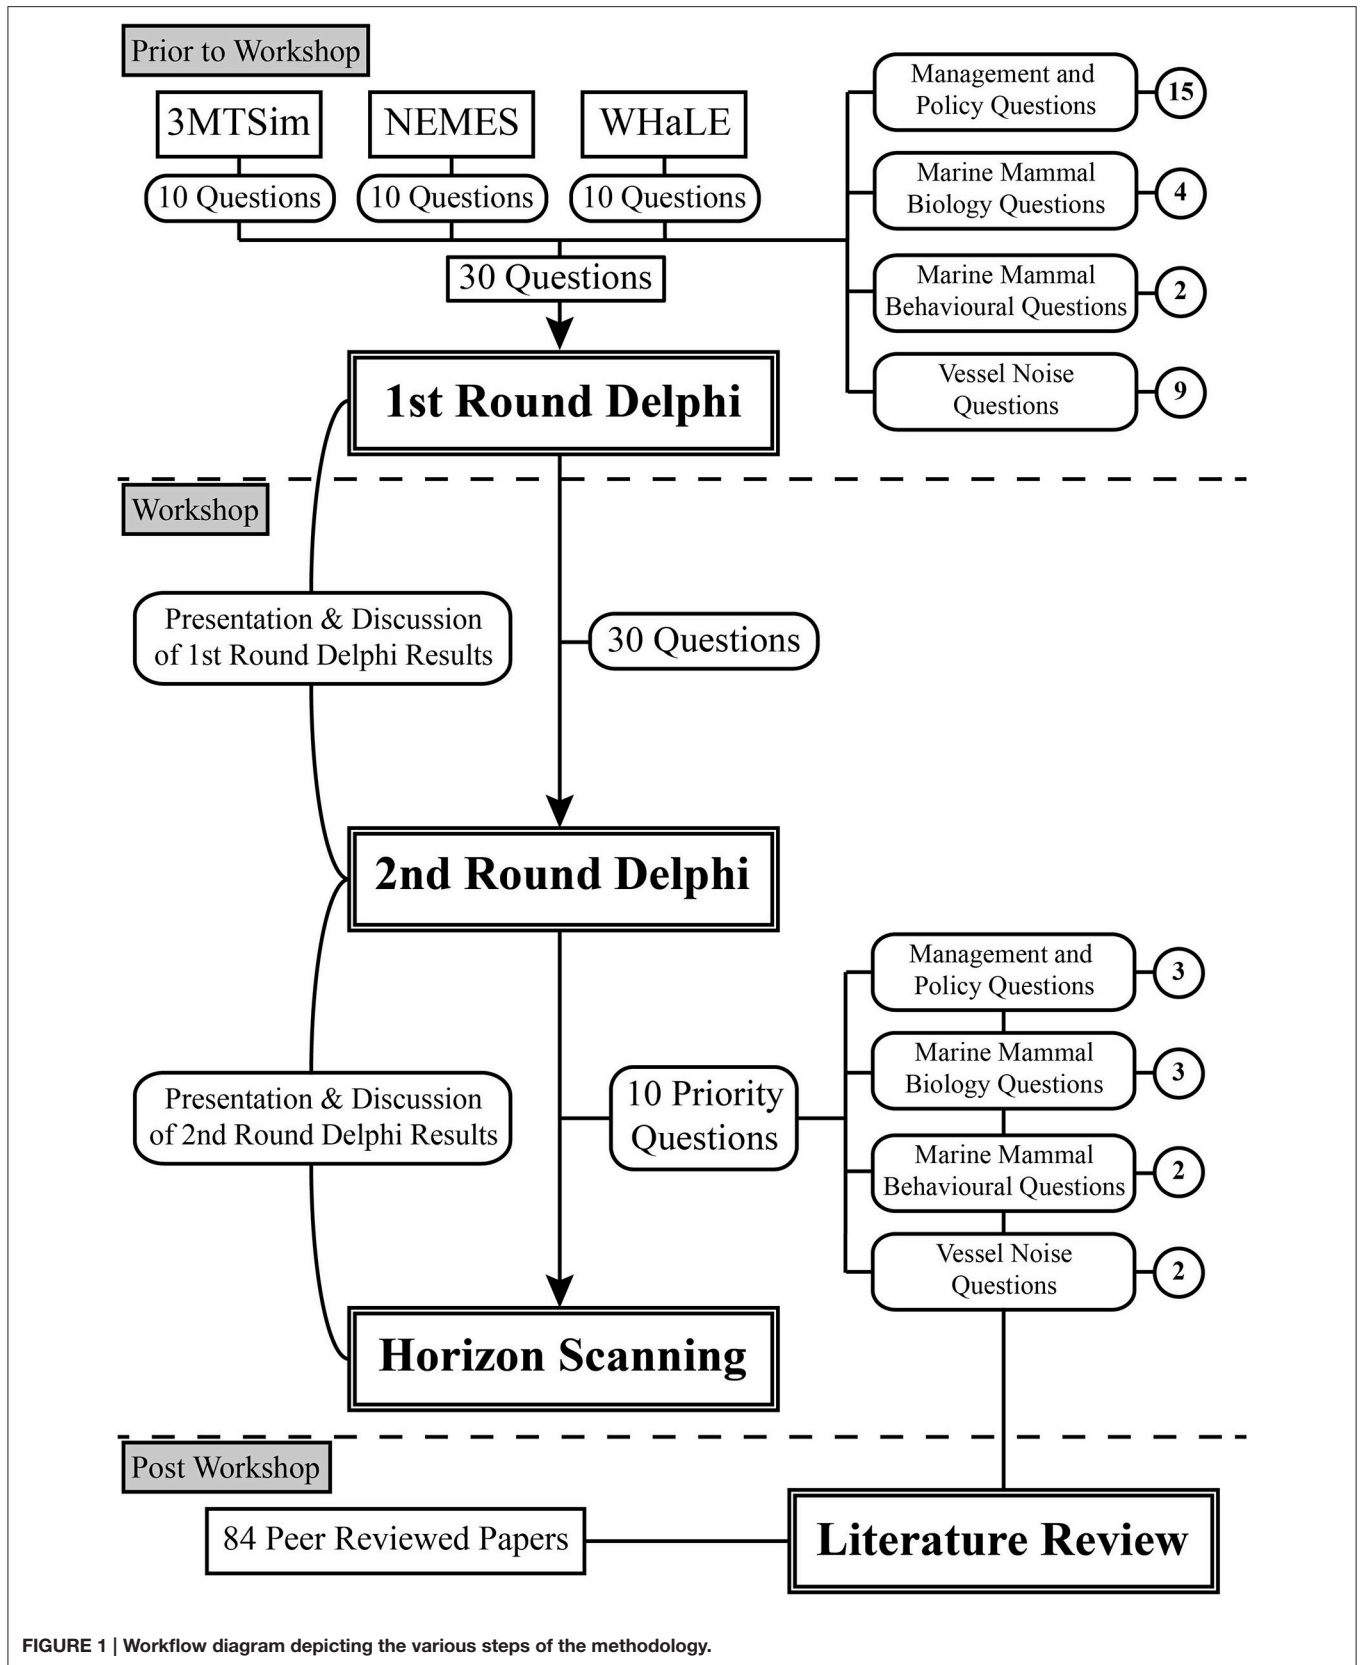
Prior to Workshop

3MTSim

NEMES

WHaLE

10 Questions

10 Questions

10 Questions

30 Questions

Management and Policy Questions 15

Marine Mammal Biology Questions 4

Marine Mammal Behavioural Questions 2

Vessel Noise Questions 9

1st Round Delphi

Workshop

Presentation & Discussion of 1st Round Delphi Results

30 Questions

2nd Round Delphi

Presentation & Discussion of 2nd Round Delphi Results

10 Priority Questions

Management and Policy Questions 3

Marine Mammal Biology Questions 3

Marine Mammal Behavioural Questions 2

Vessel Noise Questions 2

Horizon Scanning

Post Workshop

84 Peer Reviewed Papers

Literature Review

FIGURE 1 | Workflow diagram depicting the various steps of the methodology.